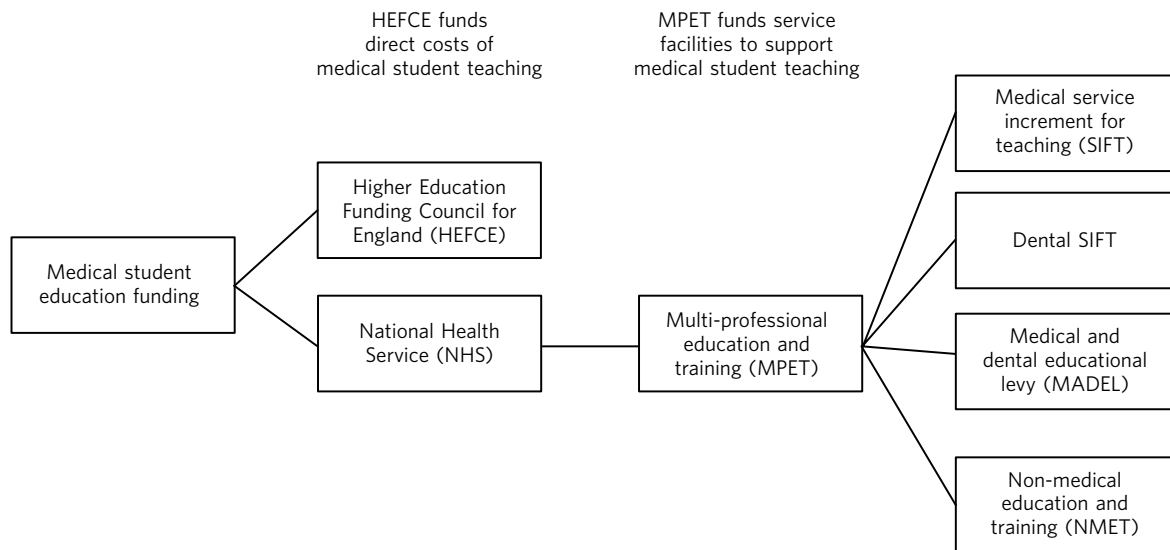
HEFCE funds direct costs of medical student teaching

MPET funds service facilities to support medical student teaching

Medical student education funding

Higher Education Funding Council for England (HEFCE)

National Health Service (NHS)

Multi-professional education and training (MPET)

Medical service increment for teaching (SIFT)

Dental SIFT

Medical and dental educational levy (MADEL)

Non-medical education and training (NMET)